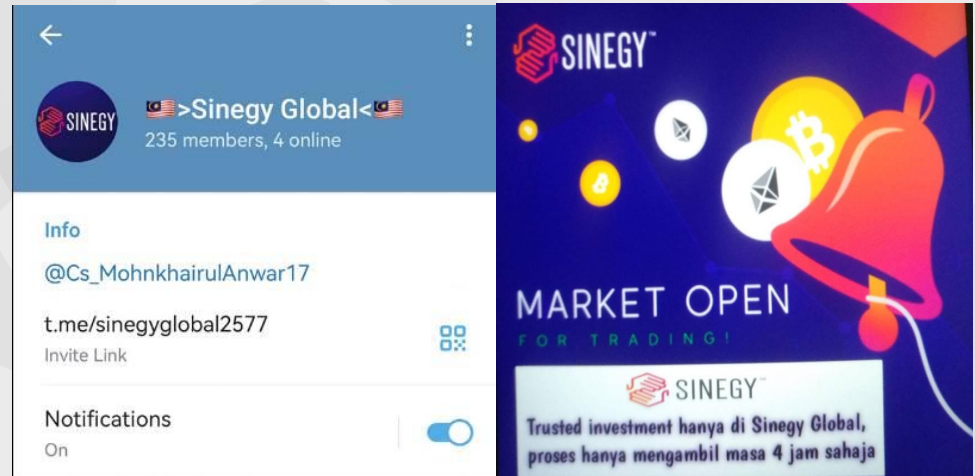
SINEGY

🇲🇾>Sinegy Global<🇲🇾

235 members, 4 online

Info

@Cs_MohnkhairulAnwar17

t.me/sinegyglobal2577

Invite Link

Notifications

On

SINEGY™

MARKET OPEN

FOR TRADING!

SINEGY™

Trusted investment hanya di Sinegy Global, proses hanya mengambil masa 4 jam sahaja